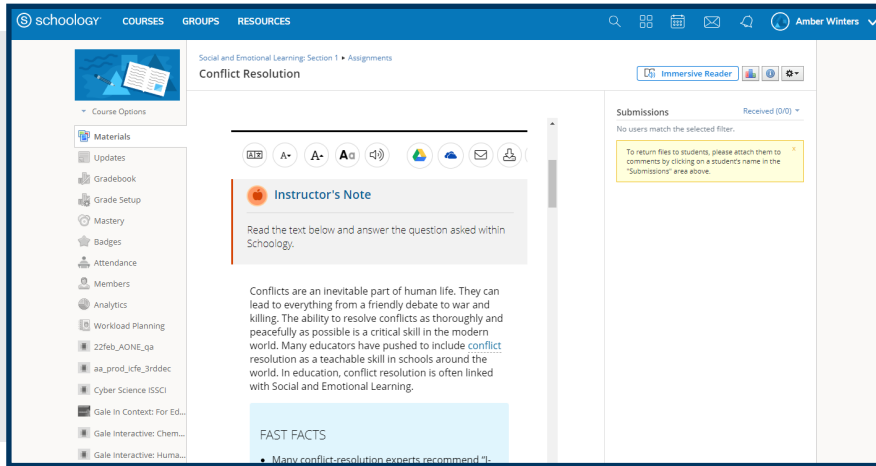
schoology COURSES GROUPS RESOURCES Amber Winters

Course Options

Materials
Updates
Gradebook
Grade Setup
Mastery
Badges
Attendance
Members
Analytics
Workload Planning
22feb_AONE_qa
aa_prod_icfe_3rddec
Cyber Science ISSCI
Gale In Context: For Ed...
Gale Interactive: Chem...
Gale Interactive: Huma...

Social and Emotional Learning: Section 1 ▸ Assignments
Conflict Resolution

Immersive Reader

Instructor's Note

Read the text below and answer the question asked within Schoology.

Conflicts are an inevitable part of human life. They can lead to everything from a friendly debate to war and killing. The ability to resolve conflicts as thoroughly and peacefully as possible is a critical skill in the modern world. Many educators have pushed to include conflict resolution as a teachable skill in schools around the world. In education, conflict resolution is often linked with Social and Emotional Learning.

FAST FACTS

• Many conflict-resolution experts recommend "I-

Submissions
Received (0/0)
No users match the selected filter.

To return files to students, please attach them to comments by clicking on a student's name in the "Submissions" area above.